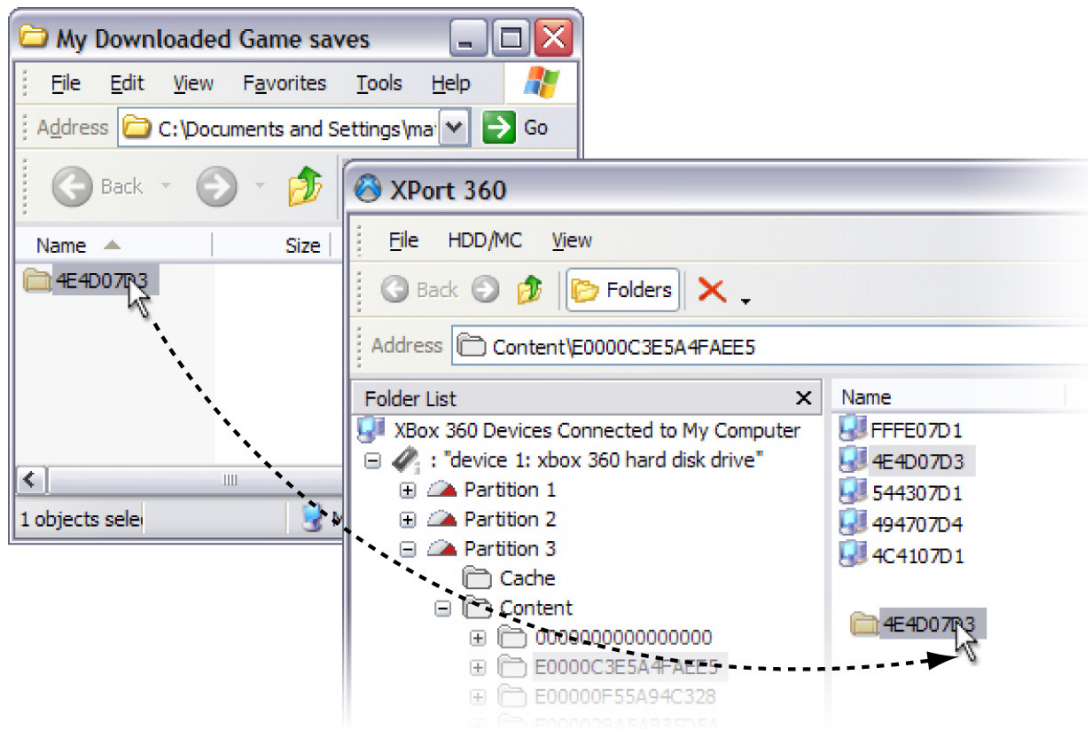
My Downloaded Game saves

File Edit View Favorites Tools Help

Address C:\Documents and Settings\ma Go

Back

Name Size

4E4D07D3

1 objects sele

XPort 360

File HDD/MC View

Back Folders

Address Content\E0000C3E5A4FAEE5

Folder List

XBox 360 Devices Connected to My Computer

: "device 1: xbox 360 hard disk drive"

Partition 1

Partition 2

Partition 3

Cache

Content

0000000000000000

E0000C3E5A4FAEE5

E00000F55A94C328

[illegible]

Name

FFFE07D1

4E4D07D3

544307D1

494707D4

4C4107D1

4E4D07D3